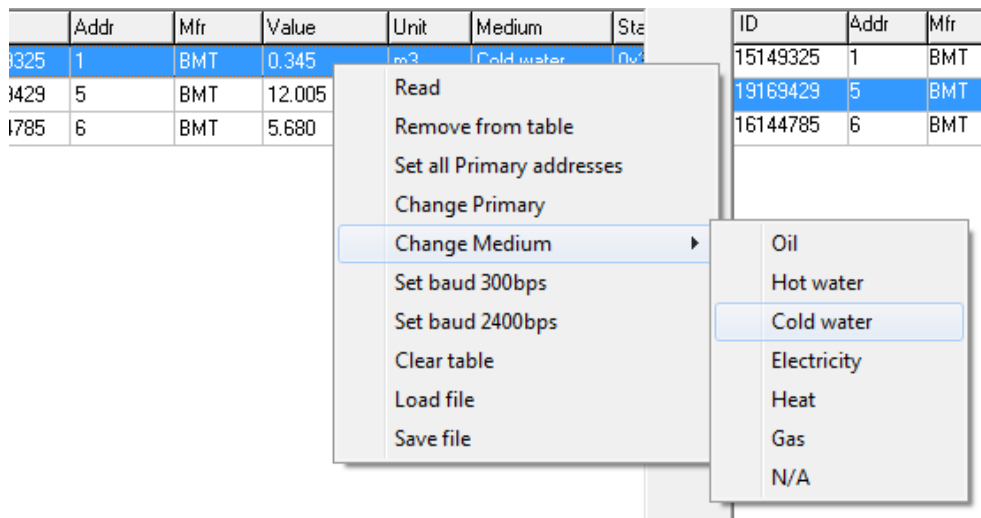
| | Addr | Mfr | Value | Unit | Medium | Sta |
|---|---|---|---|---|---|---|
| 325 | 1 | BMT | 0.345 | m3 | Cold water | 0x |
| 429 | 5 | BMT | 12.005 | | | |
| 785 | 6 | BMT | 5.680 | | | |

Read
Remove from table
Set all Primary addresses
Change Primary
Change Medium
Set baud 300bps
Set baud 2400bps
Clear table
Load file
Save file

Oil
Hot water
Cold water
Electricity
Heat
Gas
N/A

| ID | Addr | Mfr |
|---|---|---|
| 15149325 | 1 | BMT |
| 19169429 | 5 | BMT |
| 16144785 | 6 | BMT |